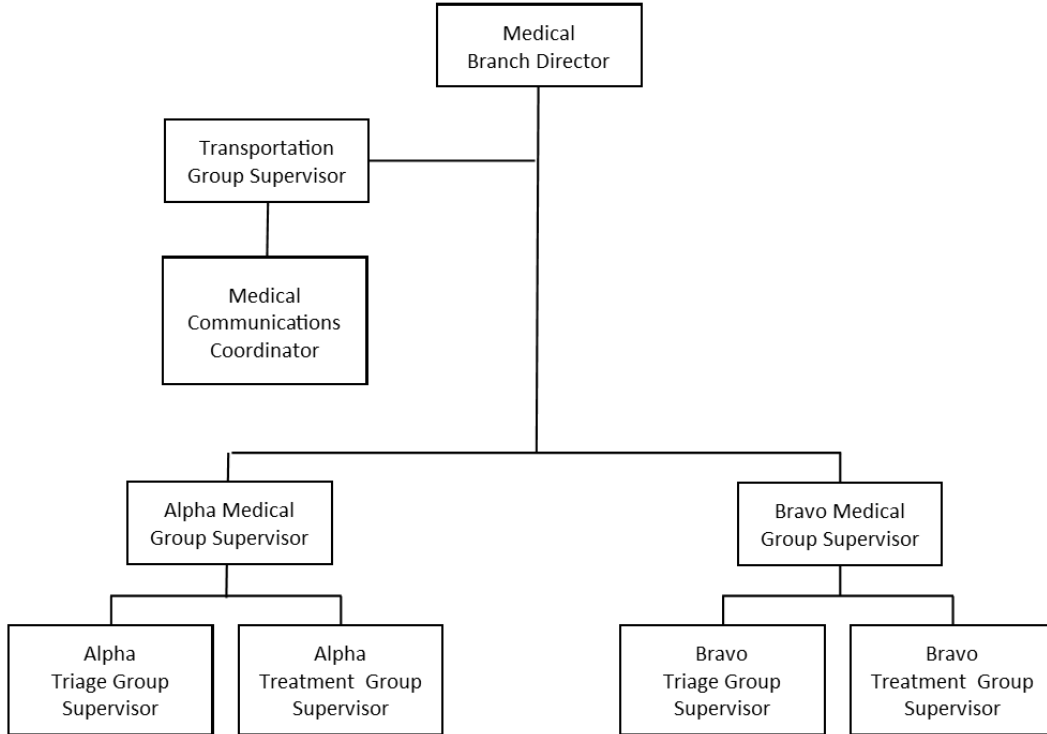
Medical Branch Director

Transportation Group Supervisor

Medical Communications Coordinator

Alpha Medical Group Supervisor

Bravo Medical Group Supervisor

Alpha Triage Group Supervisor

Alpha Treatment Group Supervisor

Bravo Triage Group Supervisor

Bravo Treatment Group Supervisor